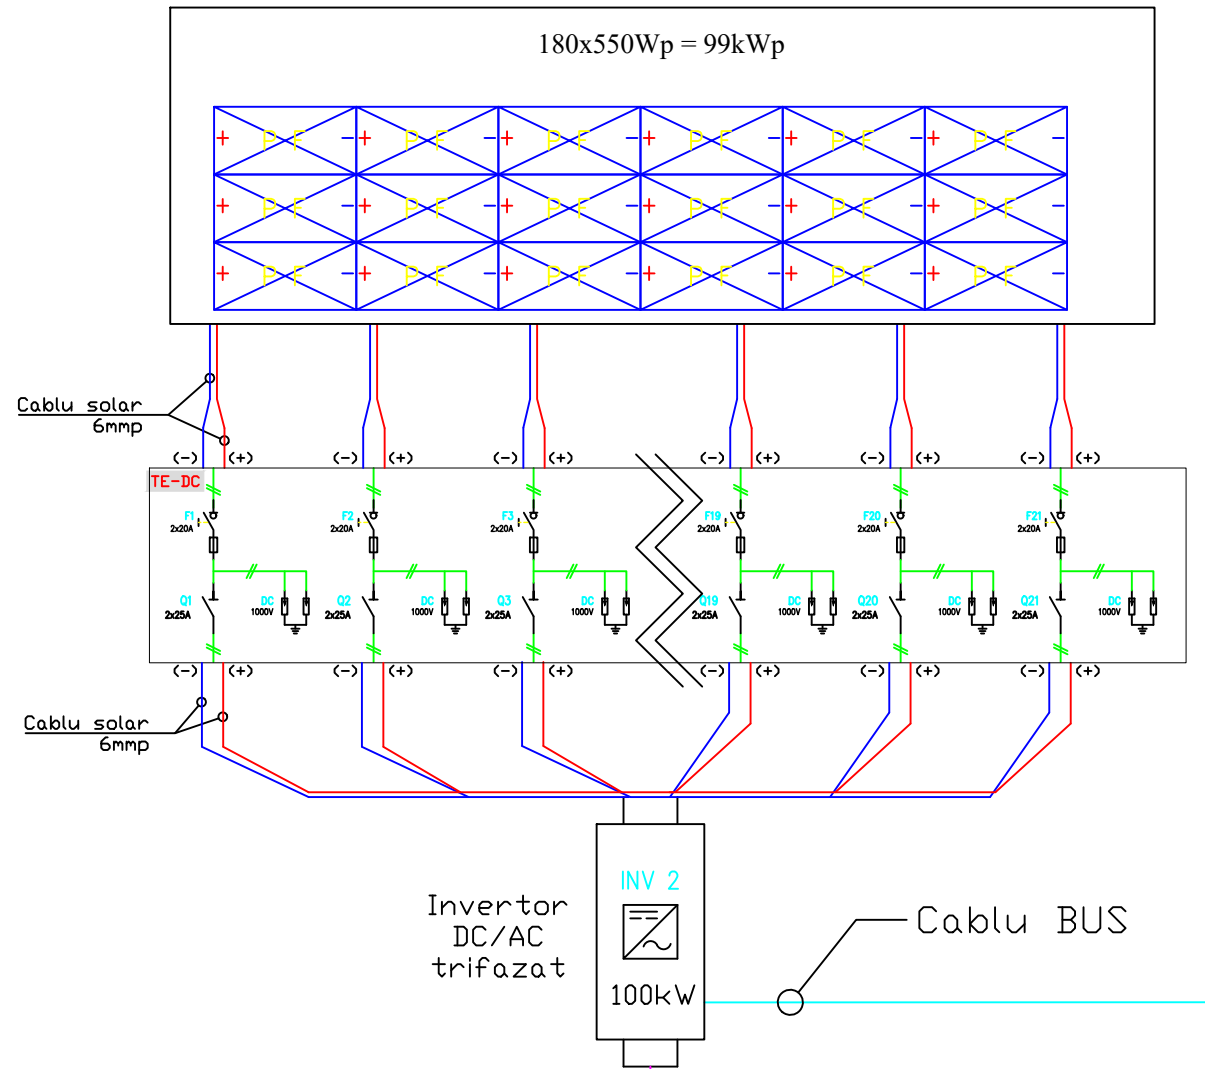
180x550Wp = 99kWp

+ P F − + P F − + P F − + P F − + P F − + P F −
+ P F − + P F − + P F − + P F − + P F − + P F −
+ P F − + P F − + P F − + P F − + P F − + P F −

Cablu solar
6mmp

(−) (+) (−) (+) (−) (+) (−) (+) (−) (+) (−) (+)

TE-DC

F1 2x20A
F2 2x20A
F3 2x20A
F19 2x20A
F20 2x20A
F21 2x20A

Q1 2x25A DC 1000V
Q2 2x25A DC 1000V
Q3 2x25A DC 1000V
Q19 2x25A DC 1000V
Q20 2x25A DC 1000V
Q21 2x25A DC 1000V

(−) (+) (−) (+) (−) (+) (−) (+) (−) (+) (−) (+)

Cablu solar
6mmp

Invertor
DC/AC
trifazat

INV 2
100kW

Cablu BUS